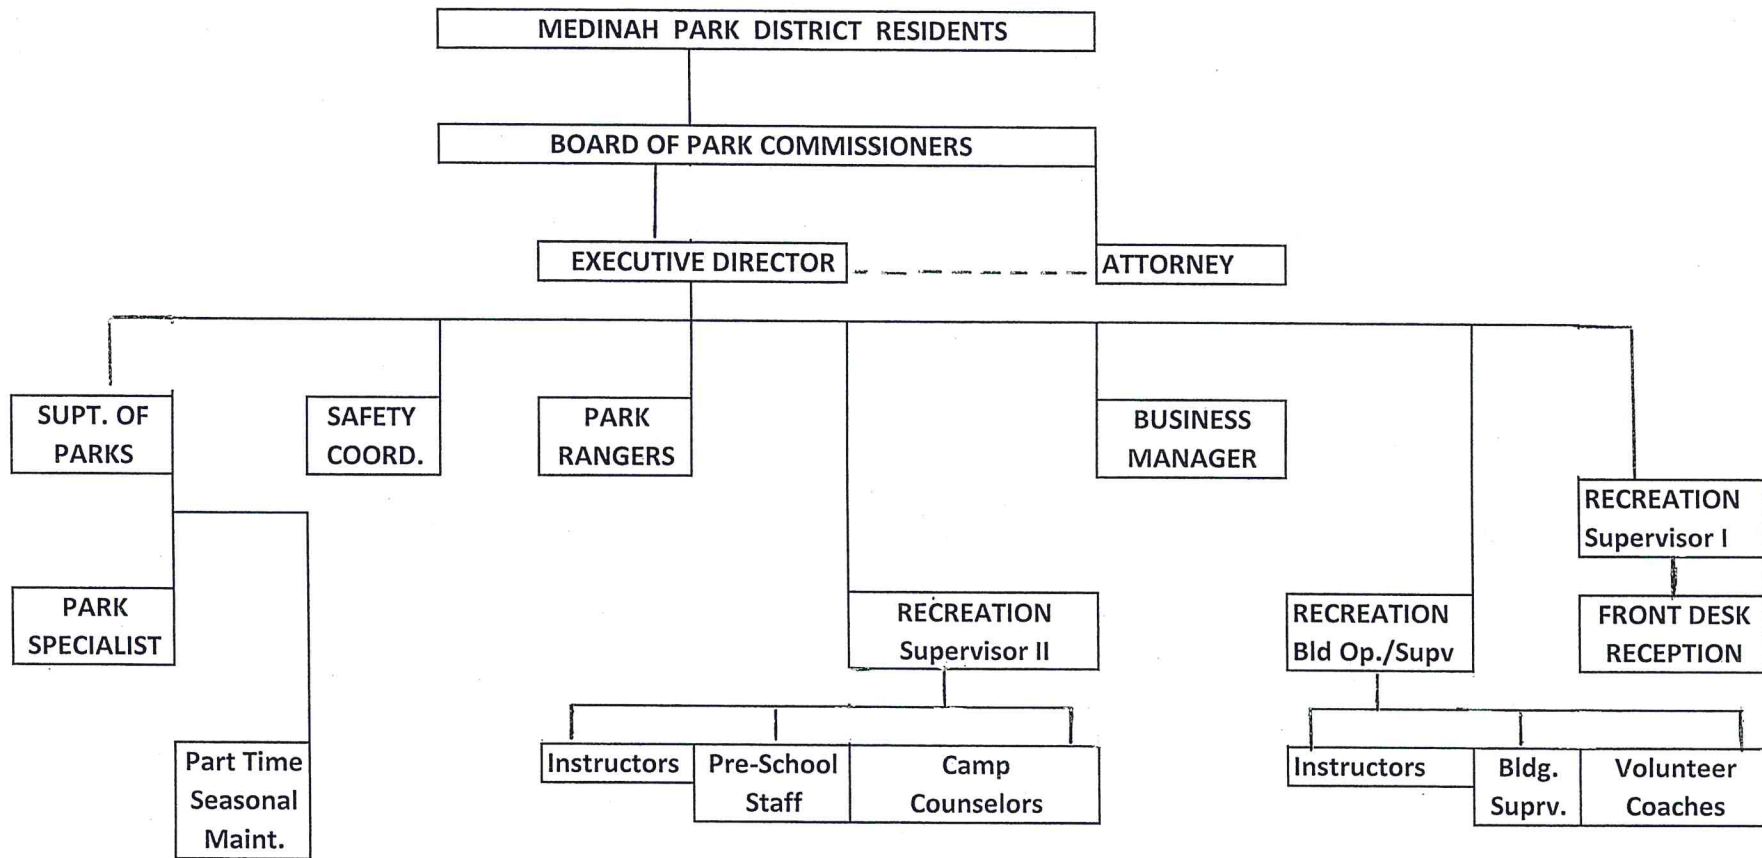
MEDINAH PARK DISTRICT RESIDENTS

BOARD OF PARK COMMISSIONERS

EXECUTIVE DIRECTOR

ATTORNEY

SUPT. OF PARKS

SAFETY COORD.

PARK RANGERS

BUSINESS MANAGER

RECREATION Supervisor I

PARK SPECIALIST

RECREATION Supervisor II

RECREATION Bld Op./Supv

FRONT DESK RECEPTION

Part Time Seasonal Maint.

Instructors

Pre-School Staff

Camp Counselors

Instructors

Bldg. Suprv.

Volunteer Coaches